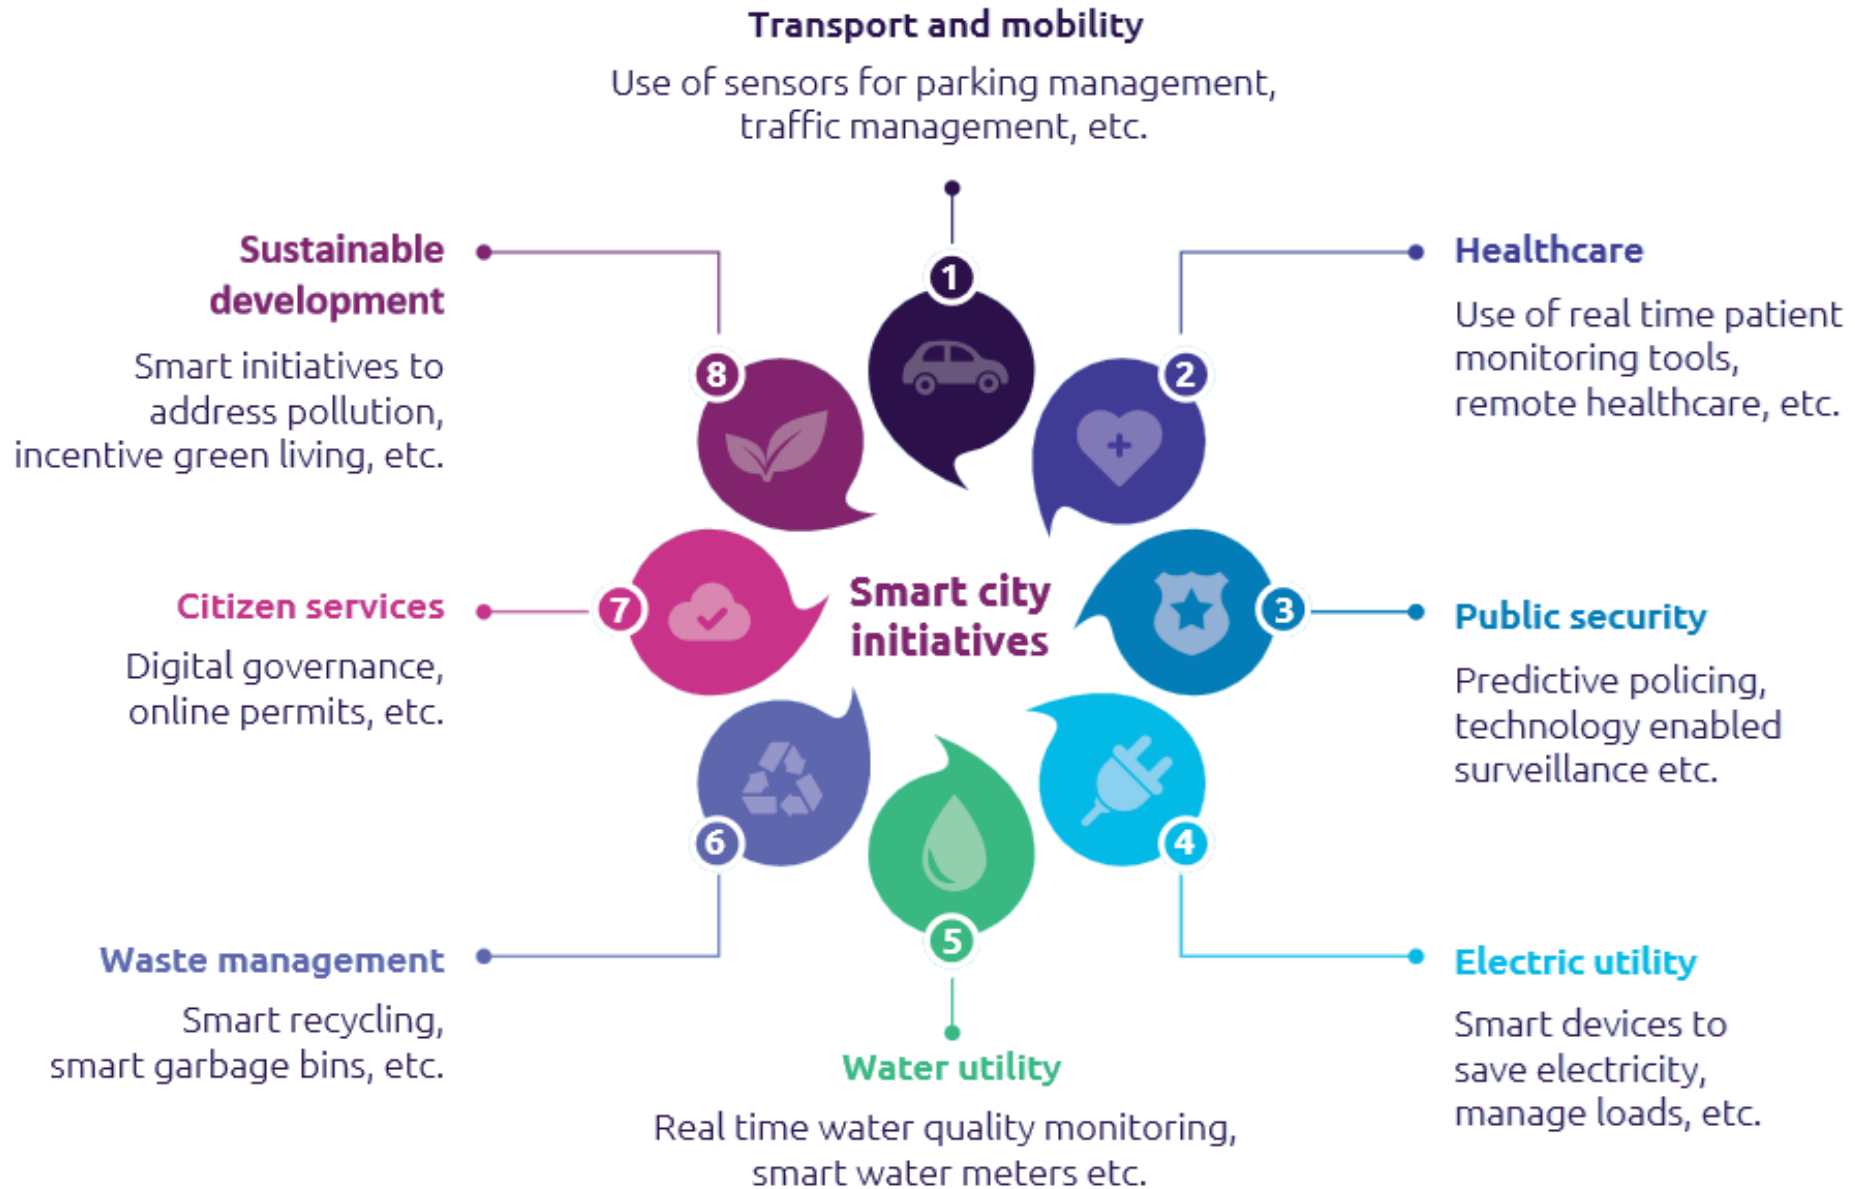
Transport and mobility

Use of sensors for parking management, traffic management, etc.

Sustainable development

Smart initiatives to address pollution, incentive green living, etc.

Healthcare

Use of real time patient monitoring tools, remote healthcare, etc.

1

8

2

Citizen services

Digital governance, online permits, etc.

7

Smart city initiatives

3

Public security

Predictive policing, technology enabled surveillance etc.

6

4

5

Waste management

Smart recycling, smart garbage bins, etc.

Water utility

Real time water quality monitoring, smart water meters etc.

Electric utility

Smart devices to save electricity, manage loads, etc.